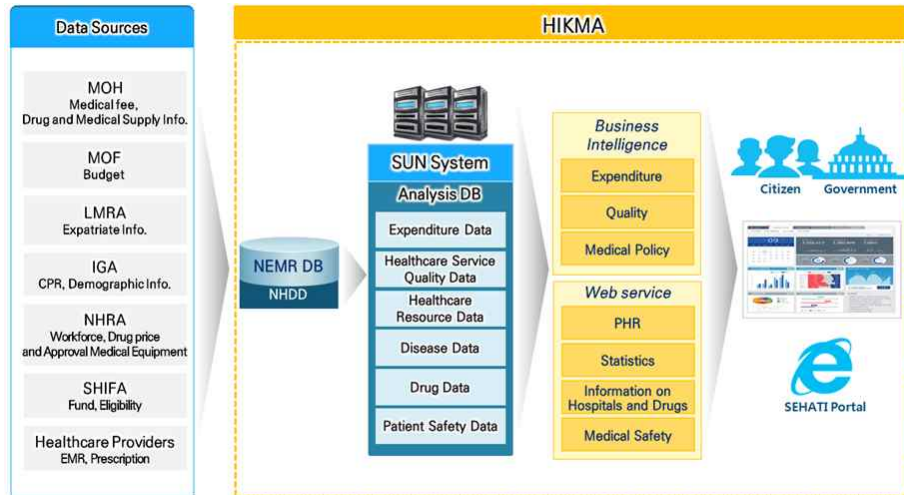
Data Sources

MOH
Medical fee, Drug and Medical Supply Info.

MOF
Budget

LMRA
Expatriate Info.

IGA
CPR, Demographic Info.

NHRA
Workforce, Drug price and Approval Medical Equipment

SHIFA
Fund, Eligibility

Healthcare Providers
EMR, Prescription

HIKMA

NEMR DB
NHDD

SUN System
Analysis DB
Expenditure Data
Healthcare Service Quality Data
Healthcare Resource Data
Disease Data
Drug Data
Patient Safety Data

Business Intelligence
Expenditure
Quality
Medical Policy

Web service
PHR
Statistics
Information on Hospitals and Drugs
Medical Safety

Citizen
Government

SEHATI Portal